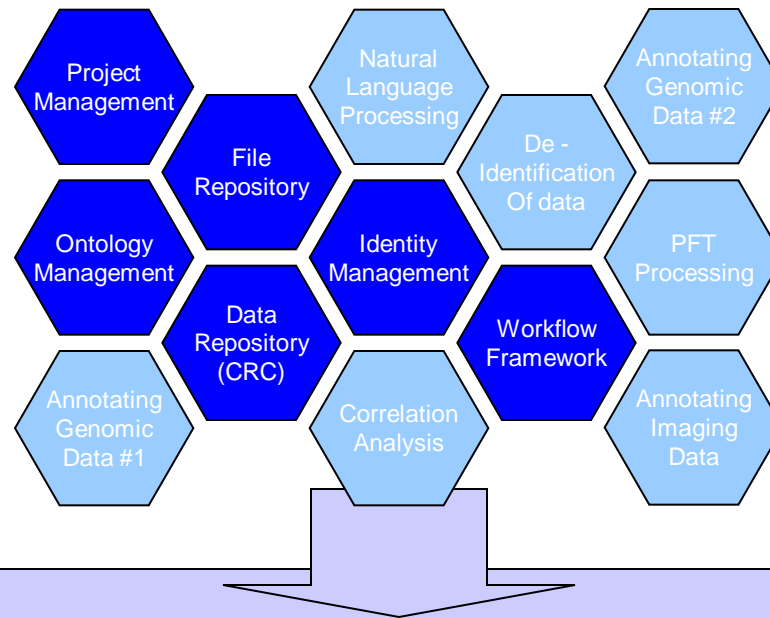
Project Management

Natural Language Processing

Annotating Genomic Data #2

File Repository

De - Identification Of data

Ontology Management

Identity Management

PFT Processing

Data Repository (CRC)

Workflow Framework

Annotating Genomic Data #1

Correlation Analysis

Annotating Imaging Data